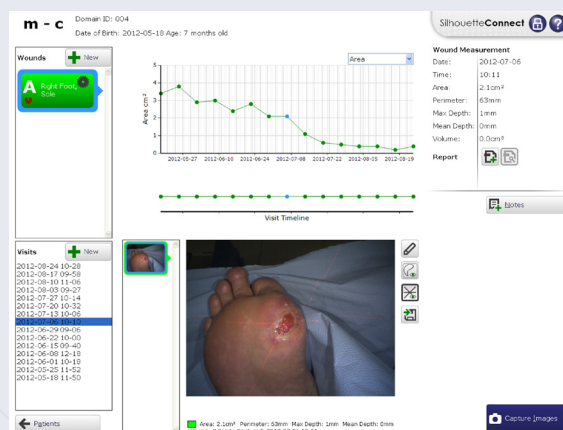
m - c

Domain ID: 004

Date of Birth: 2012-05-18 Age: 7 months old

SilhouetteConnect

Wounds

New

A Right Foot, Sole

Area

Area cm²

5

4

3

2

1

0

2012-05-27

2012-06-10

2012-06-24

2012-07-08

2012-07-22

2012-08-05

2012-08-19

Visit Timeline

Wound Measurement

Date: 2012-07-06

Time: 10:11

Area: 2.1cm²

Perimeter: 63mm

Max Depth: 1mm

Mean Depth: 0mm

Volume: 0.0cm³

Report

Notes

Visits

New

2012-08-24 10-28
2012-08-17 09-58
2012-08-10 11-06
2012-08-03 09-27
2012-07-27 10-14
2012-07-20 10-32
2012-07-13 10-06
2012-07-06 10-11
2012-06-29 09-06
2012-06-22 10-00
2012-06-15 09-40
2012-06-08 12-18
2012-06-01 10-18
2012-05-25 11-52
2012-05-18 11-50

Patients

Area: 2.1cm² Perimeter: 63mm Max Depth: 1mm Mean Depth: 0mm

Capture Images